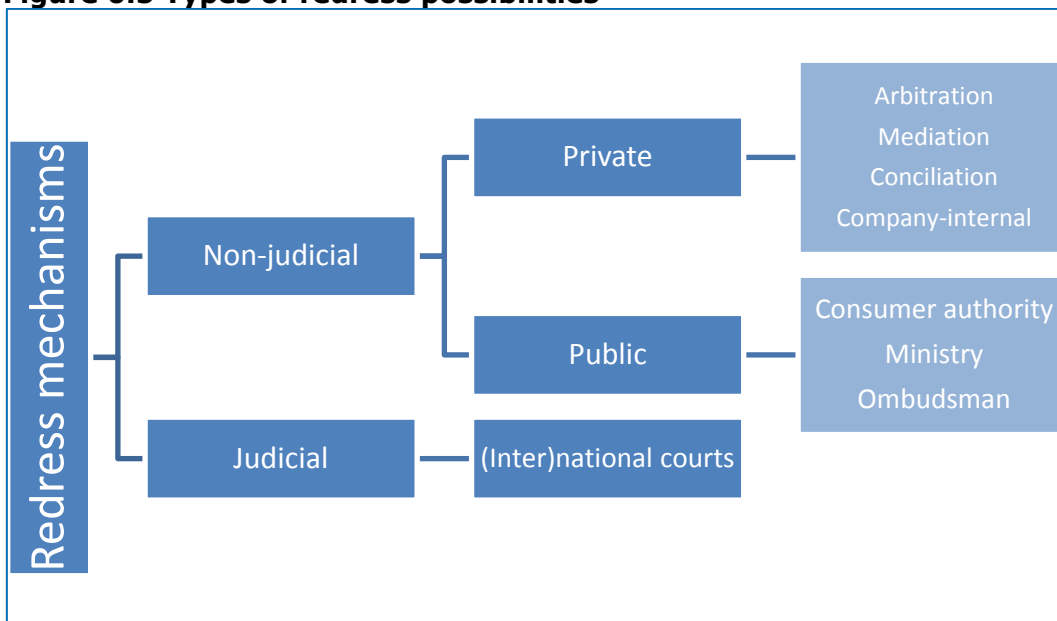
Figure 6.5 Types of redress possibilities

Redress mechanisms

Non-judicial

Private

Arbitration
Mediation
Conciliation
Company-internal

Public

Consumer authority
Ministry
Ombudsman

Judicial

(Inter)national courts